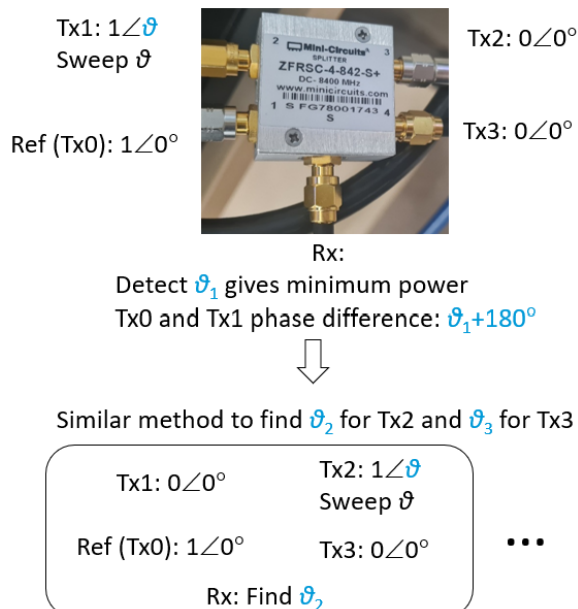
Tx1: $1\angle\vartheta$
Sweep $\vartheta$

2 Mini-Circuits 3
SPLITTER
ZFRSC-4-842-S+
DC- 8400 MHz
www.minicircuits.com
1 S FG78001743 4
S

Tx2: $0\angle 0^\circ$

Ref (Tx0): $1\angle 0^\circ$

Tx3: $0\angle 0^\circ$

Rx:
Detect $\vartheta_1$ gives minimum power
Tx0 and Tx1 phase difference: $\vartheta_1+180^\circ$

Similar method to find $\vartheta_2$ for Tx2 and $\vartheta_3$ for Tx3

Tx1: $0\angle 0^\circ$

Tx2: $1\angle\vartheta$
Sweep $\vartheta$

Ref (Tx0): $1\angle 0^\circ$

Tx3: $0\angle 0^\circ$

Rx: Find $\vartheta_2$

• • •